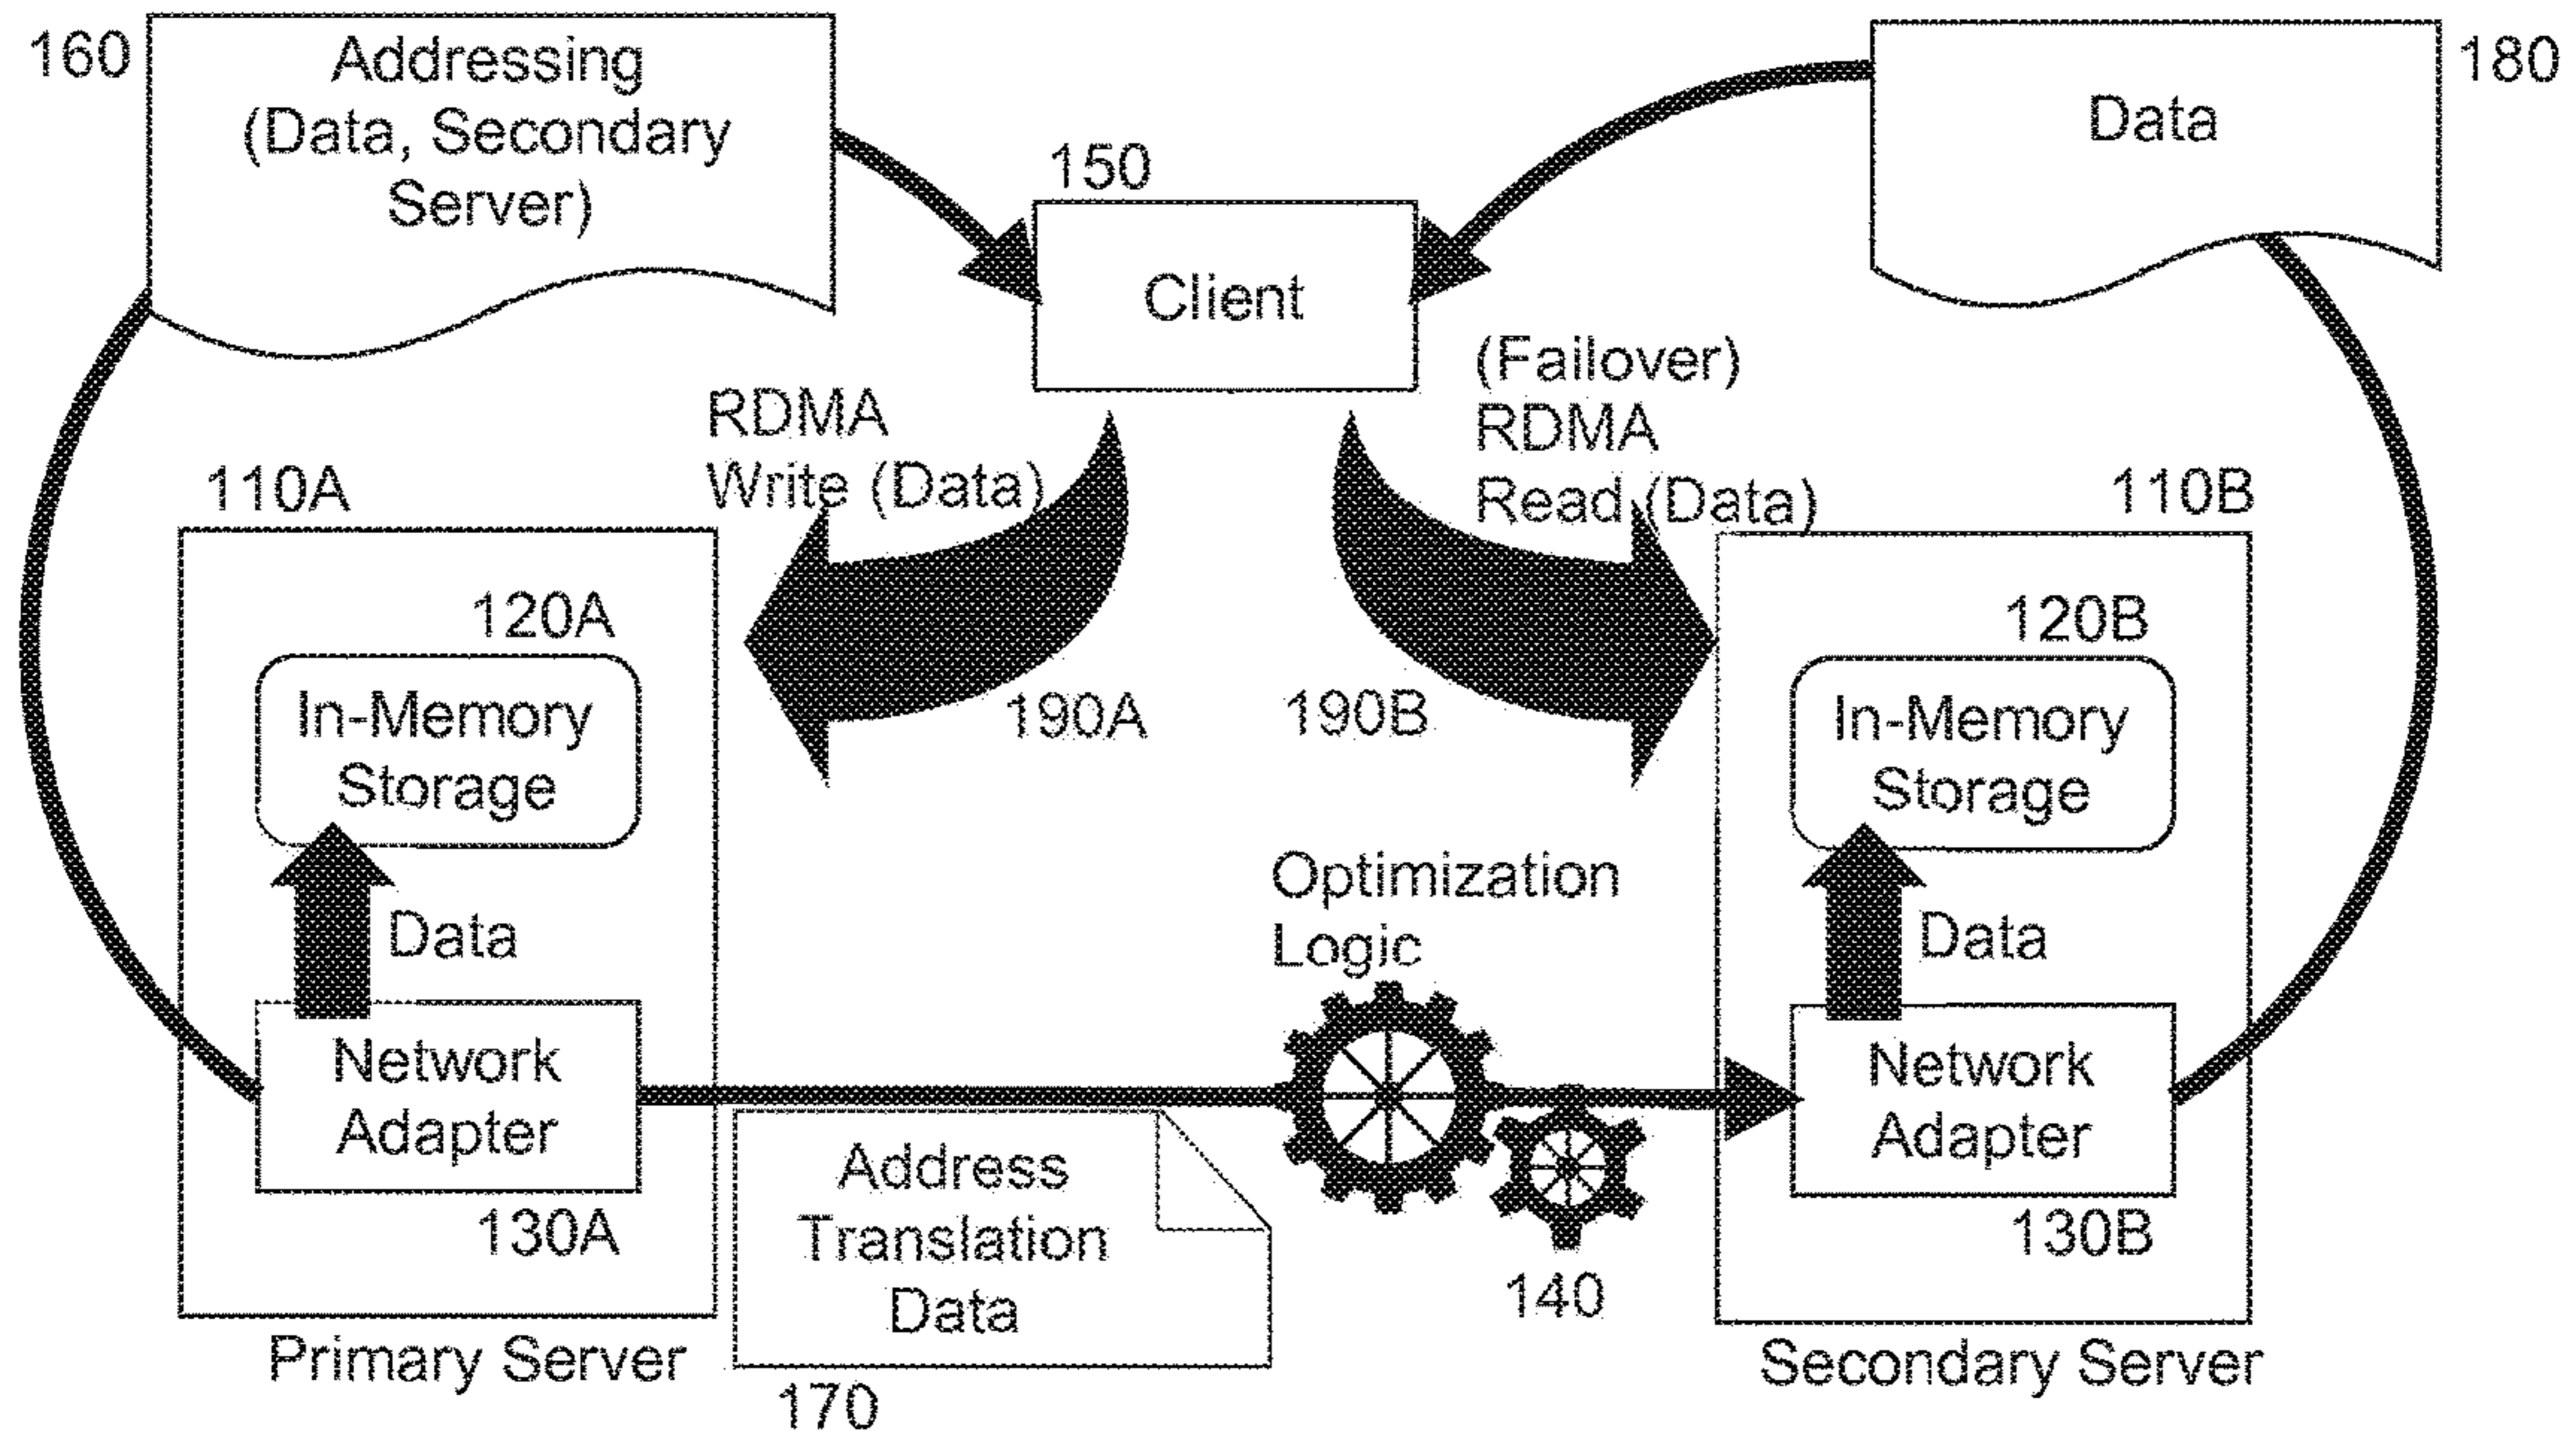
160
Addressing (Data, Secondary Server)

180
Data

150
Client

RDMA Write (Data)

(Failover) RDMA Read (Data)

110A

110B

120A
In-Memory Storage

120B
In-Memory Storage

190A

190B

Data

Data

Optimization Logic

Network Adapter
130A

Network Adapter
130B

Address Translation Data
170

140

Primary Server

Secondary Server